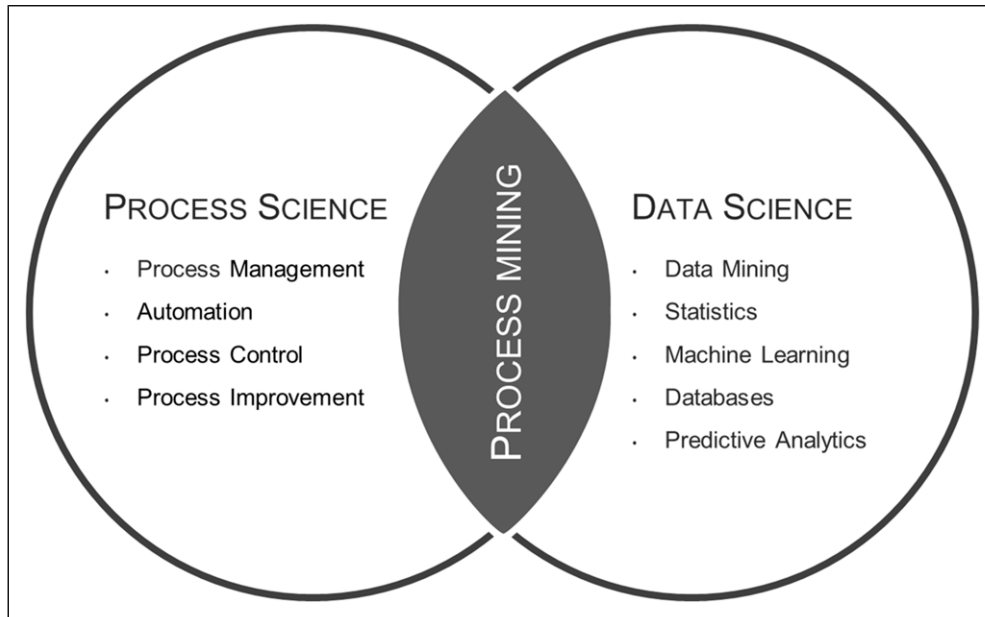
PROCESS SCIENCE

- Process Management
- Automation
- Process Control
- Process Improvement

PROCESS MINING

DATA SCIENCE

- Data Mining
- Statistics
- Machine Learning
- Databases
- Predictive Analytics